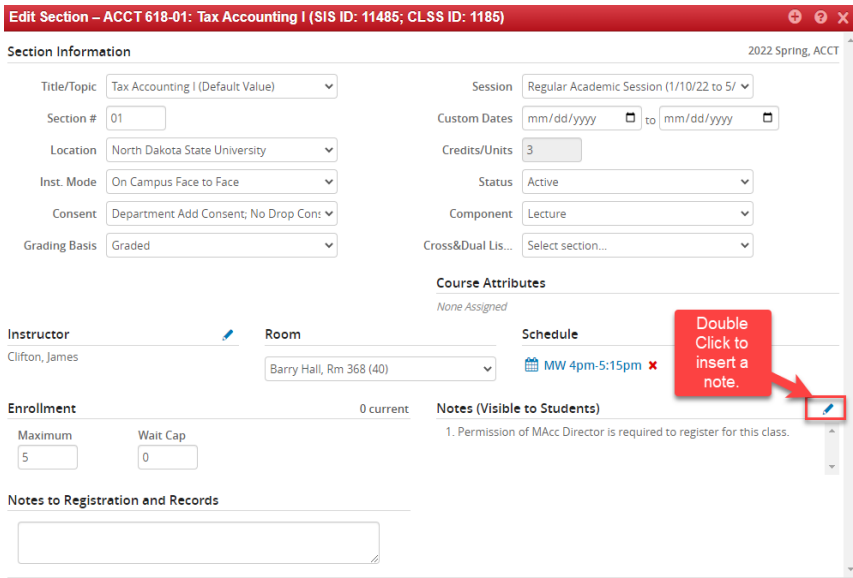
Edit Section – ACCT 618-01: Tax Accounting I (SIS ID: 11485; CLSS ID: 1185)

Section Information

2022 Spring, ACCT

Title/Topic Tax Accounting I (Default Value)

Section # 01

Location North Dakota State University

Inst. Mode On Campus Face to Face

Consent Department Add Consent; No Drop Cons

Grading Basis Graded

Session Regular Academic Session (1/10/22 to 5/

Custom Dates mm/dd/yyyy to mm/dd/yyyy

Credits/Units 3

Status Active

Component Lecture

Cross&Dual Lis... Select section...

Course Attributes

None Assigned

Instructor

Clifton, James

Room

Barry Hall, Rm 368 (40)

Schedule

MW 4pm-5:15pm

Double Click to insert a note.

Enrollment

0 current

Maximum 5

Wait Cap 0

Notes (Visible to Students)

1. Permission of MAcc Director is required to register for this class.

Notes to Registration and Records